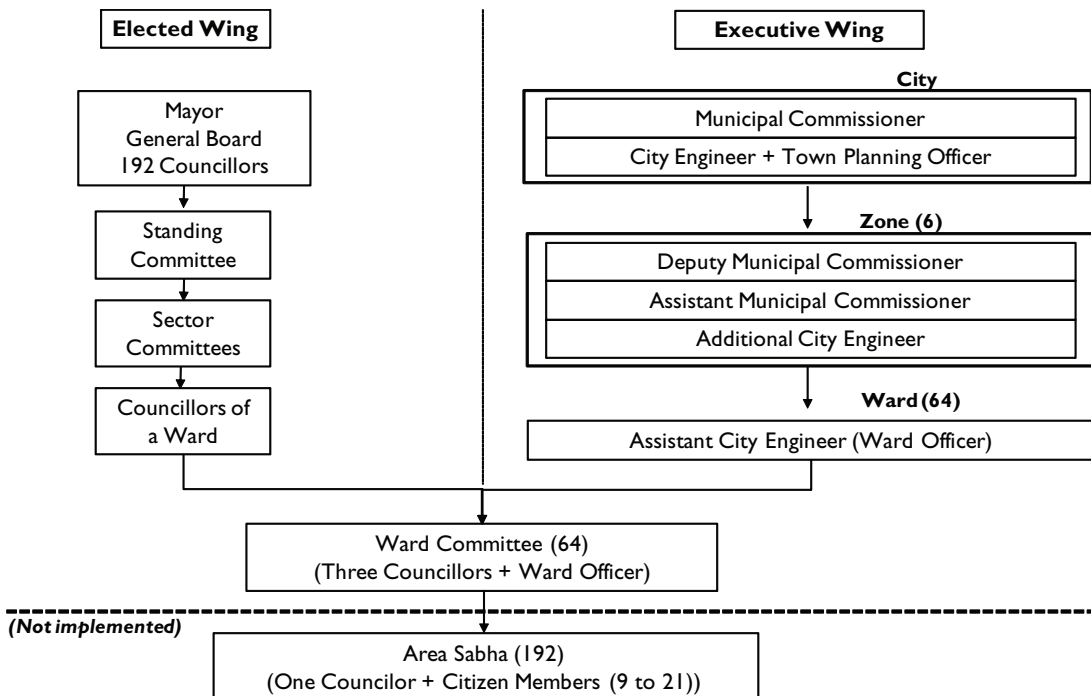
Elected Wing

Executive Wing

Mayor
General Board
192 Councillors

Standing Committee

Sector Committees

Councillors of a Ward

City

Municipal Commissioner

City Engineer + Town Planning Officer

Zone (6)

Deputy Municipal Commissioner

Assistant Municipal Commissioner

Additional City Engineer

Ward (64)

Assistant City Engineer (Ward Officer)

Ward Committee (64)
(Three Councillors + Ward Officer)

(Not implemented)

Area Sabha (192)
(One Councilor + Citizen Members (9 to 21))